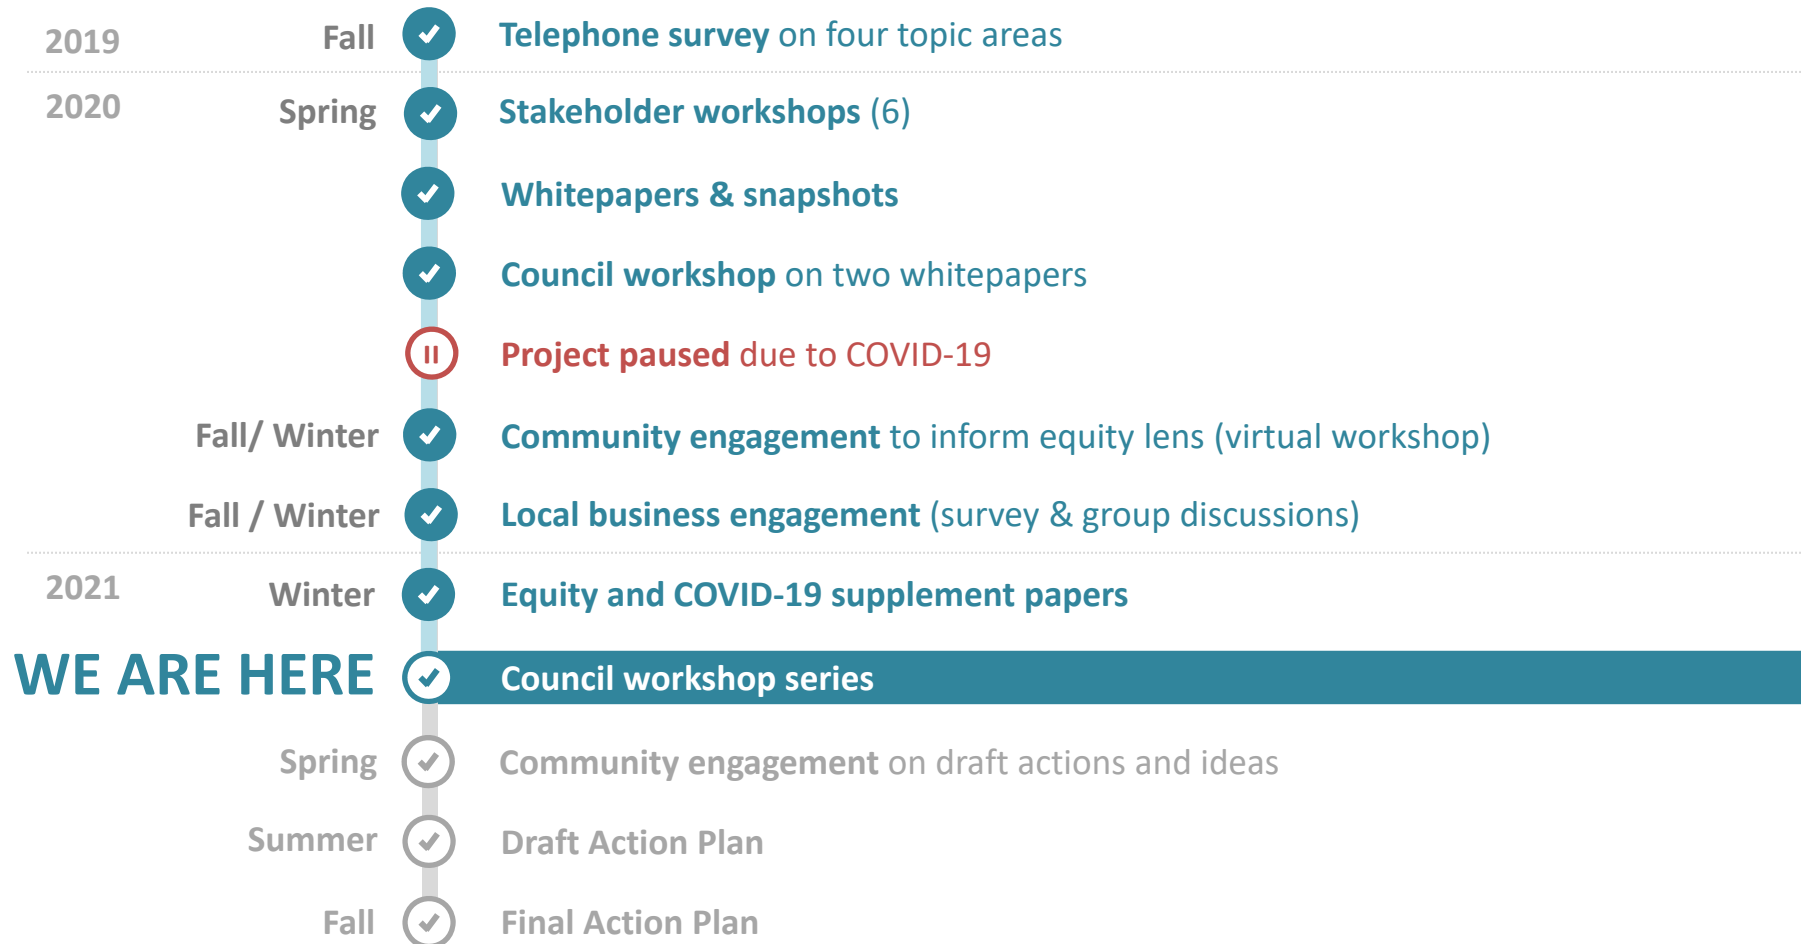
2019 Fall Telephone survey on four topic areas

2020 Spring Stakeholder workshops (6)

Whitepapers & snapshots

Council workshop on two whitepapers

Project paused due to COVID-19

Fall/ Winter Community engagement to inform equity lens (virtual workshop)

Fall / Winter Local business engagement (survey & group discussions)

2021 Winter Equity and COVID-19 supplement papers

WE ARE HERE Council workshop series

Spring Community engagement on draft actions and ideas

Summer Draft Action Plan

Fall Final Action Plan